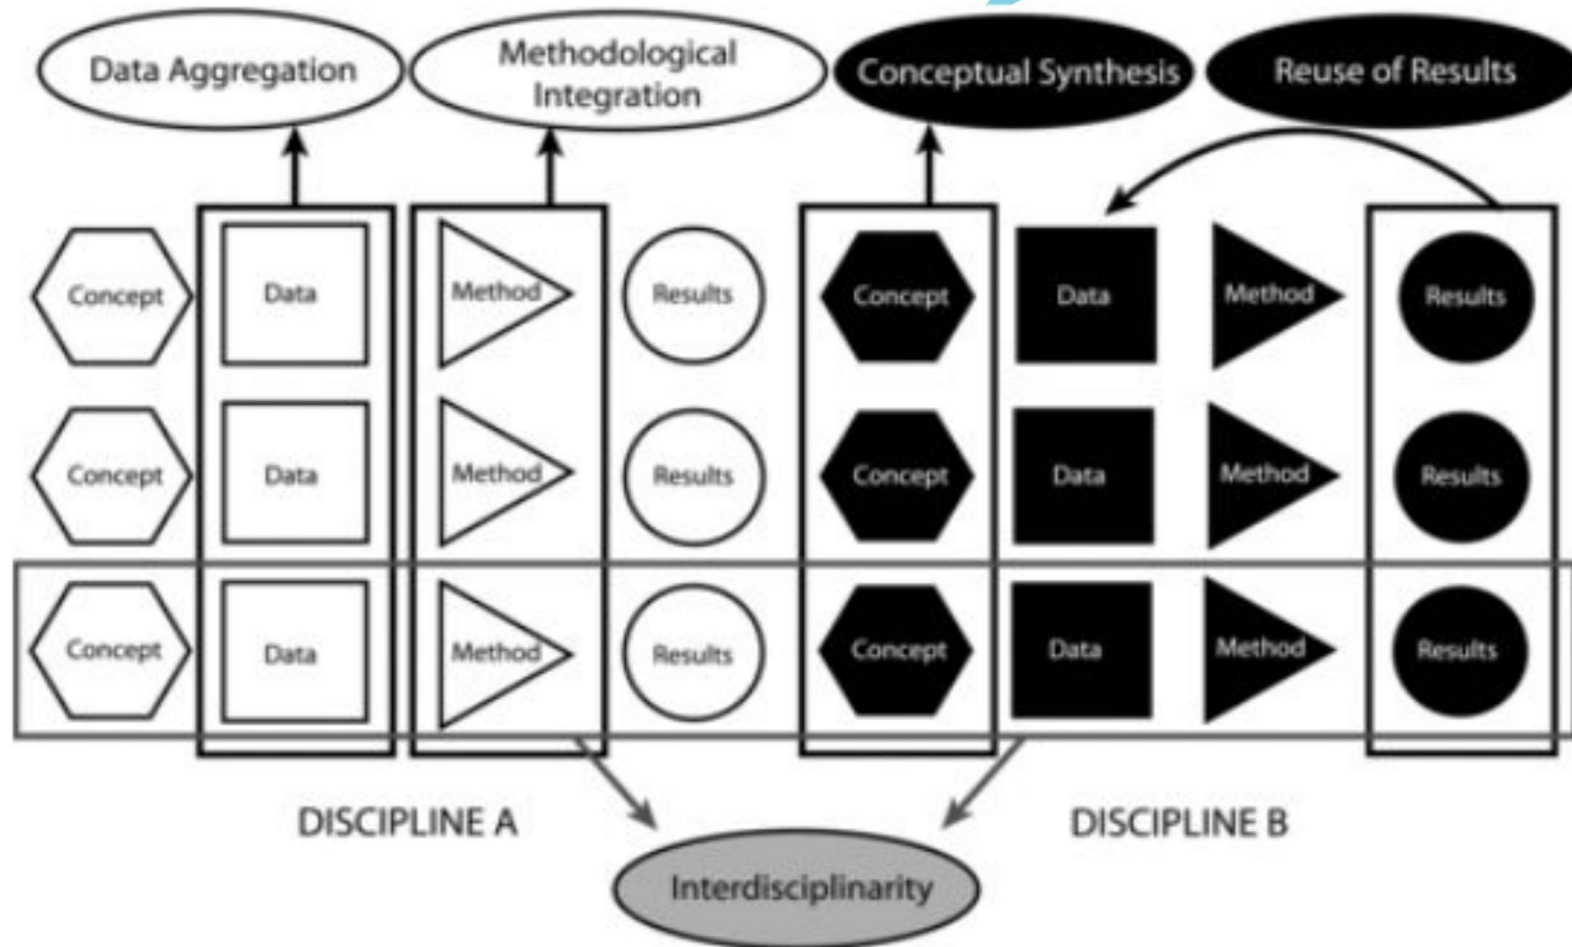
Data Aggregation

Methodological Integration

Conceptual Synthesis

Reuse of Results

Concept
Data
Method
Results
Concept
Data
Method
Results

Concept
Data
Method
Results
Concept
Data
Method
Results

Concept
Data
Method
Results
Concept
Data
Method
Results

DISCIPLINE A

DISCIPLINE B

Interdisciplinarity